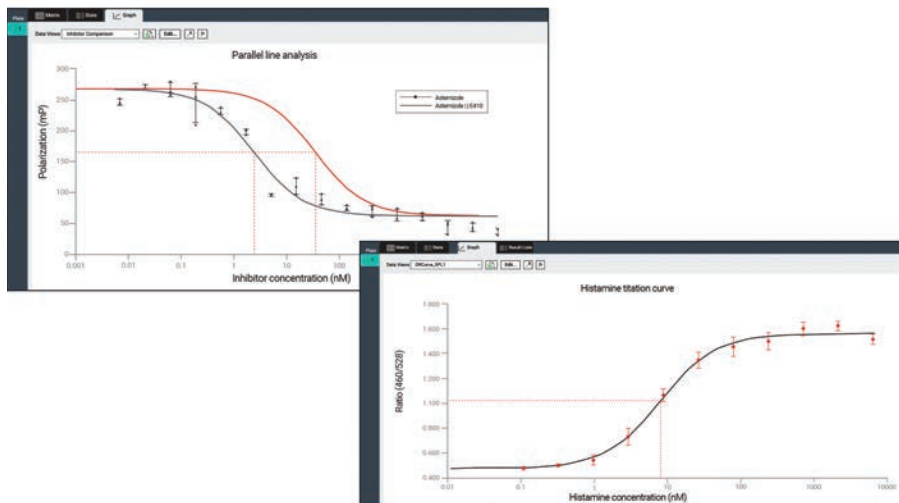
Plate

Matrix

Data

Graph

Data View: Inhibitor Comparison

Edit...

Parallel line analysis

Polarization (mP)

300

250

200

150

100

50

0

Astemizole

Astemizole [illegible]

0.001

0.01

0.1

1

10

100

Inhibitor concentration (nM)

Plate

Matrix

Data

Graph

Result Lists

Data View: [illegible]

Edit...

Histamine titation curve

Ratio (460/528)

1.800

1.600

1.400

1.200

1.000

0.800

0.600

0.400

0.01

0.1

1

10

100

1000

10000

Histamine concentration (nM)